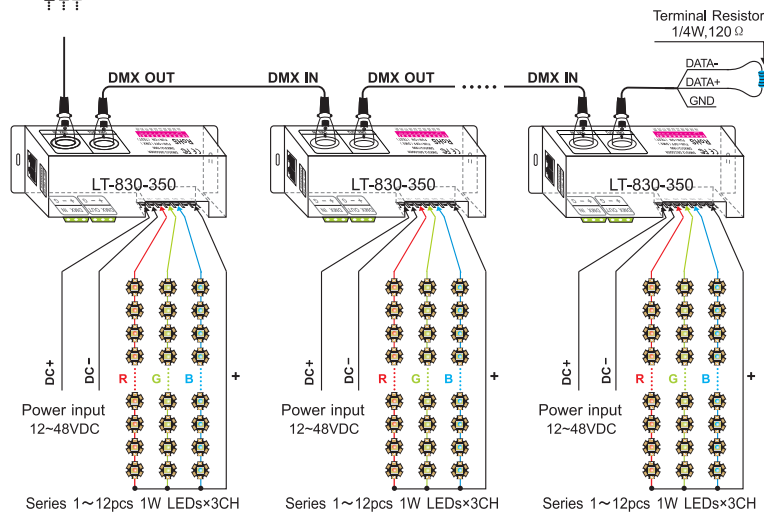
Terminal Resistor
1/4W,120 Ω

DATA-
DATA+
GND

DMX OUT
DMX IN
DMX OUT
DMX IN

LT-830-350
LT-830-350
LT-830-350

DC+
DC-
R
G
B
+
Power input
12~48VDC
Series 1~12pcs 1W LEDs×3CH

DC+
DC-
R
G
B
+
Power input
12~48VDC
Series 1~12pcs 1W LEDs×3CH

DC+
DC-
R
G
B
+
Power input
12~48VDC
Series 1~12pcs 1W LEDs×3CH